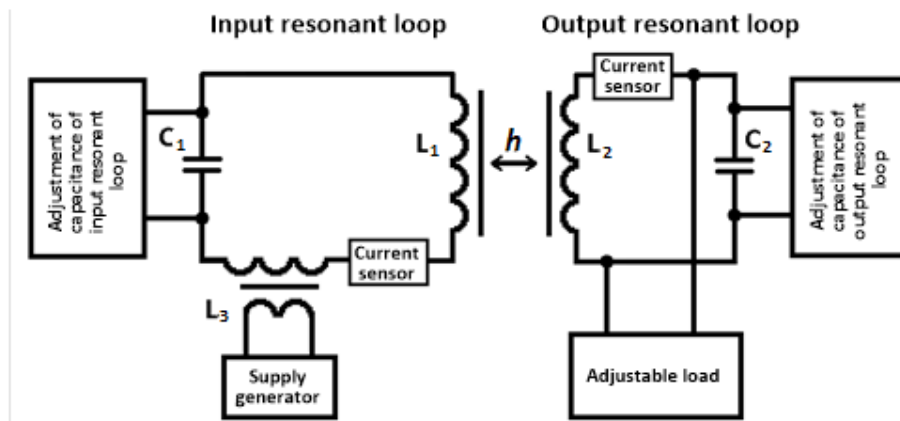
Input resonant loop

Output resonant loop

Adjustment of capacitance of input resonant loop

$C_1$

$L_1$

$h$

$L_2$

Current sensor

$C_2$

Adjustment of capacitance of output resonant loop

Current sensor

$L_3$

Supply generator

Adjustable load